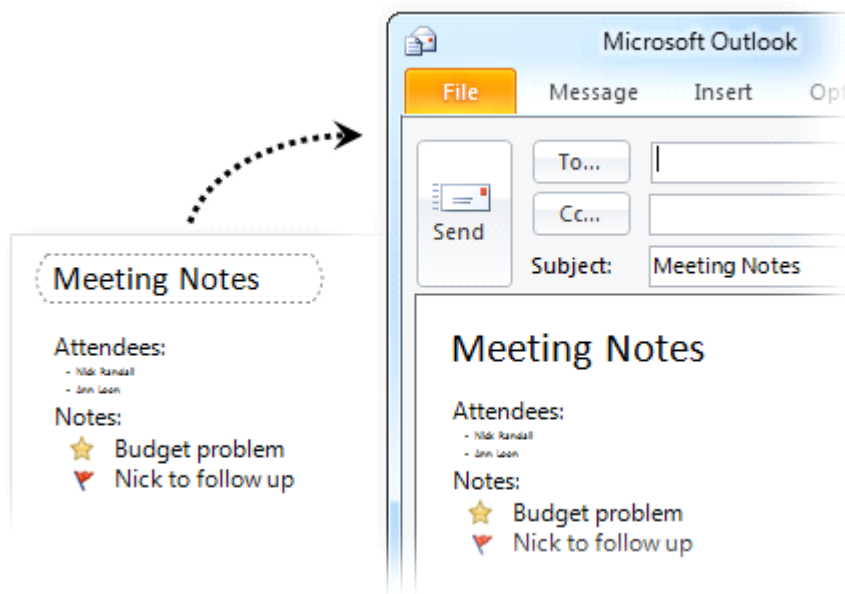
Microsoft Outlook

File Message Insert Opt

Send

To...

Cc...

Subject: Meeting Notes

Meeting Notes

Attendees:
- Nick Randall
- Ann Leon

Notes:
Budget problem
Nick to follow up

Meeting Notes

Attendees:
- Nick Randall
- Ann Leon

Notes:
Budget problem
Nick to follow up